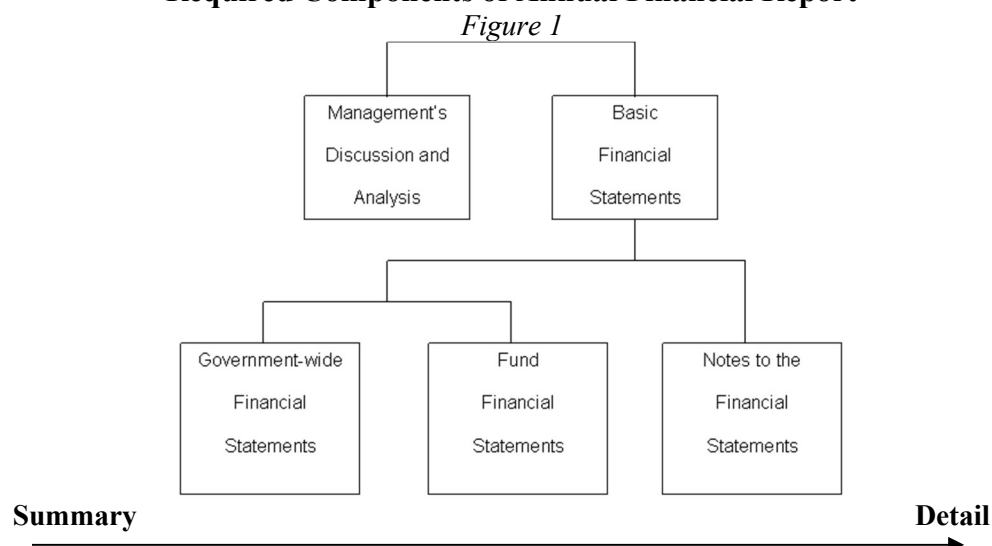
Required Components of Annual Financial Report

Figure 1

Management's Discussion and Analysis

Basic Financial Statements

Government-wide Financial Statements

Fund Financial Statements

Notes to the Financial Statements

Summary

Detail